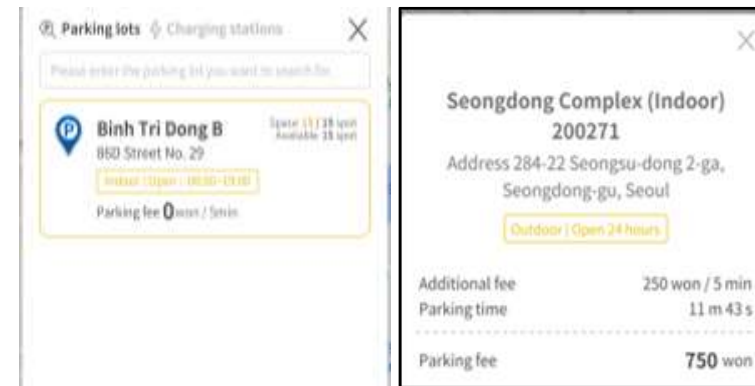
Parking lots Charging stations
X
Please enter the parking lot you want to search for.
Binh Tri Dong B
B60 Street No. 29
Indoor | Open : 08:00~19:00
Space 11 / 18 spot
Available 18 spot
Parking fee 0 won / 5min

X
Seongdong Complex (Indoor) 200271
Address 284-22 Seongsu-dong 2-ga, Seongdong-gu, Seoul
Outdoor | Open 24 hours
Additional fee 250 won / 5 min
Parking time 11 m 43 s
Parking fee 750 won